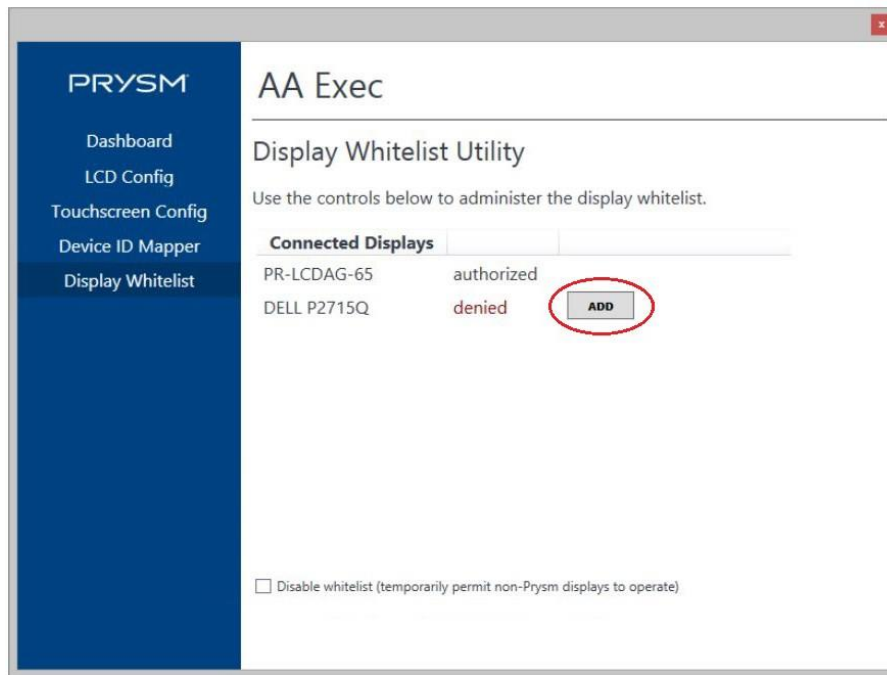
x

PRYSM

Dashboard
LCD Config
Touchscreen Config
Device ID Mapper
Display Whitelist

AA Exec

Display Whitelist Utility

Use the controls below to administer the display whitelist.

| Connected Displays | | |
|---|---|---|
| PR-LCDAG-65 | authorized | |
| DELL P2715Q | denied | ADD |

Disable whitelist (temporarily permit non-Prysm displays to operate)